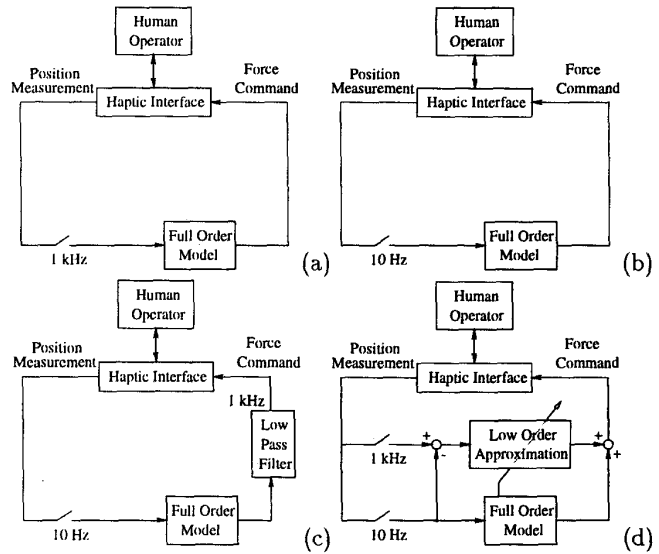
Human Operator

Position Measurement

Force Command

Haptic Interface

1 kHz

Full Order Model

(a)

Human Operator

Position Measurement

Force Command

Haptic Interface

10 Hz

Full Order Model

(b)

Human Operator

Position Measurement

Force Command

Haptic Interface

1 kHz

Low Pass Filter

10 Hz

Full Order Model

(c)

Human Operator

Position Measurement

Force Command

Haptic Interface

1 kHz

+

-

Low Order Approximation

+

+

10 Hz

Full Order Model

(d)